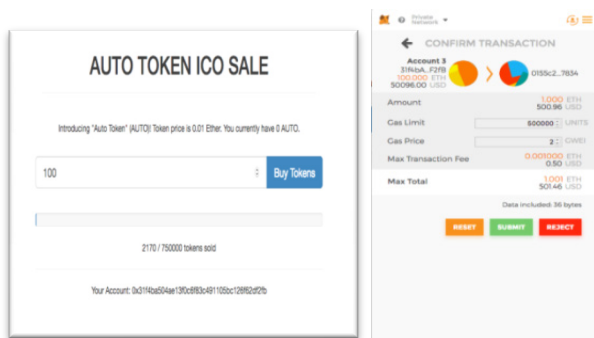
AUTO TOKEN ICO SALE

Introducing "Auto Token" (AUTO)! Token price is 0.01 Ether. You currently have 0 AUTO.

100

Buy Tokens

2170 / 750000 tokens sold

Your Account: 0x31f4ba504ae13f0c6f83c491105bc126f62df2fb

Private Network

CONFIRM TRANSACTION

Account 3
31f4bA...F2fB
100.000 ETH
50096.00 USD

0155c2...7834

Amount 1.000 ETH
500.96 USD

Gas Limit 500000 UNITS

Gas Price 2 GWEI

Max Transaction Fee 0.001000 ETH
0.50 USD

Max Total 1.001 ETH
501.46 USD

Data included: 36 bytes

RESET SUBMIT REJECT